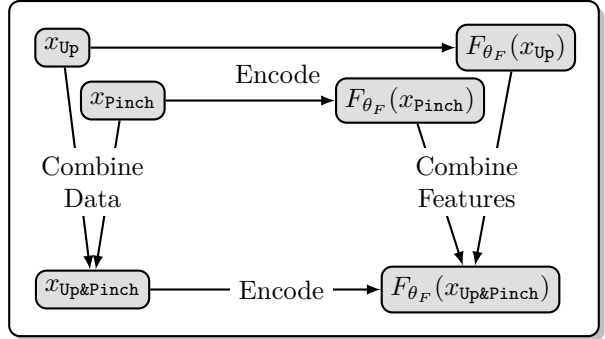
$x_{\texttt{Up}}$

$F_{\theta_F}(x_{\texttt{Up}})$

Encode

$x_{\texttt{Pinch}}$

$F_{\theta_F}(x_{\texttt{Pinch}})$

Combine Data

Combine Features

$x_{\texttt{Up\&Pinch}}$

Encode

$F_{\theta_F}(x_{\texttt{Up\&Pinch}})$